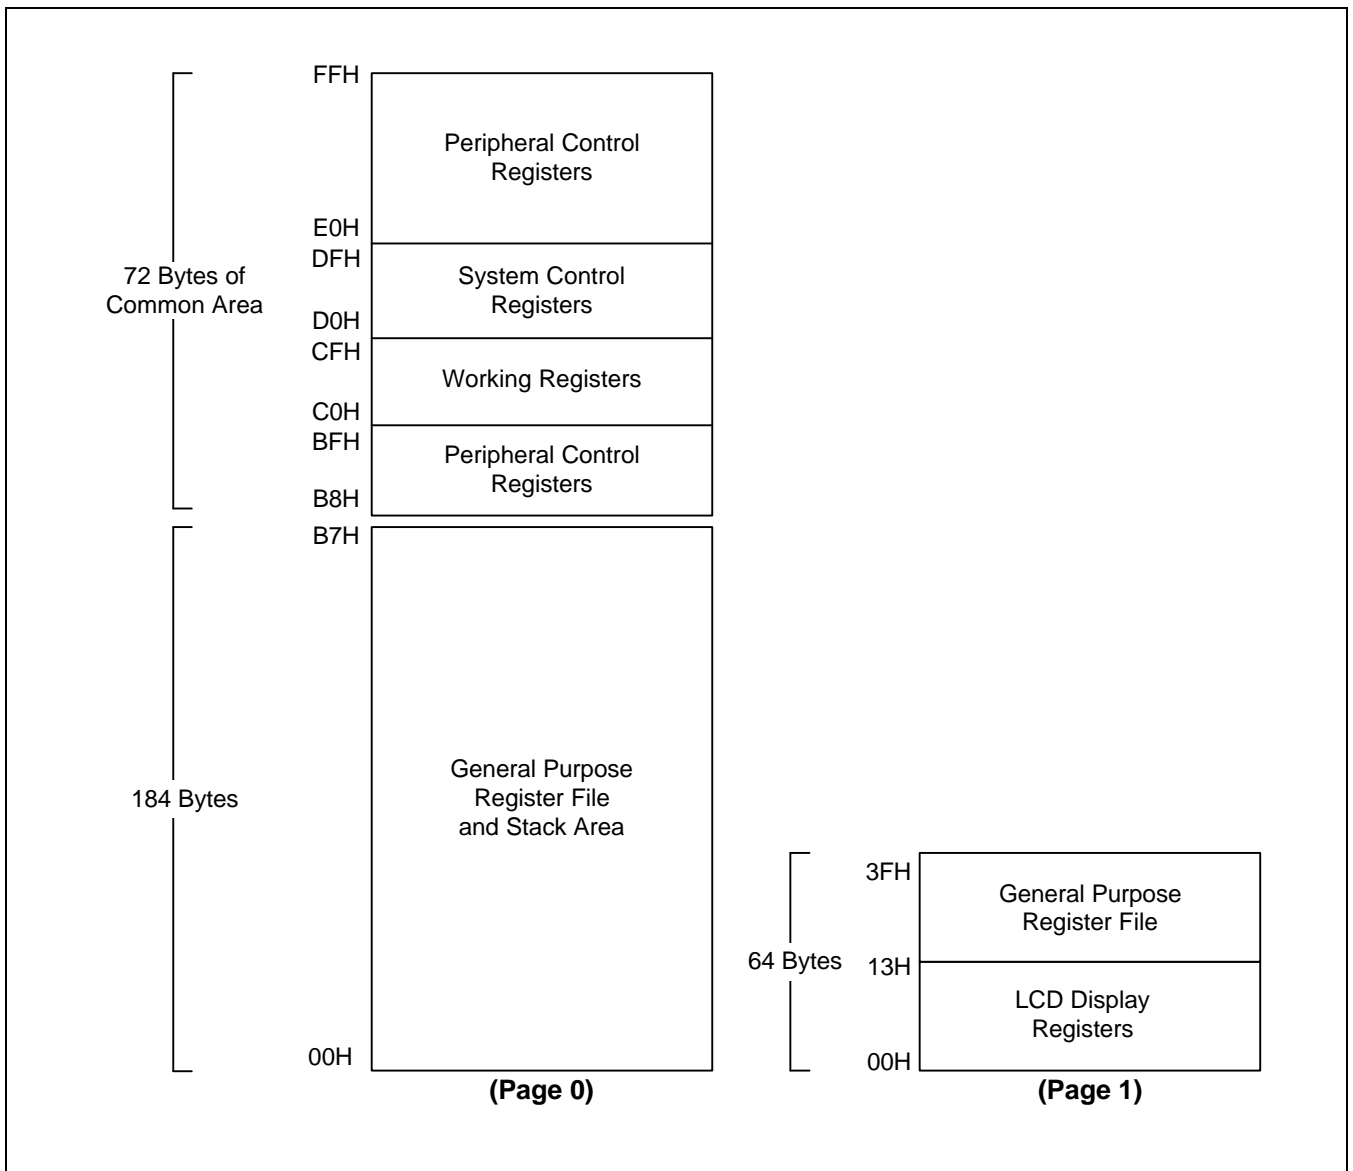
72 Bytes of Common Area

FFH
Peripheral Control Registers
E0H
DFH
System Control Registers
D0H
CFH
Working Registers
C0H
BFH
Peripheral Control Registers
B8H

184 Bytes

B7H
General Purpose Register File and Stack Area
00H

(Page 0)

64 Bytes

3FH
General Purpose Register File
13H
LCD Display Registers
00H

(Page 1)